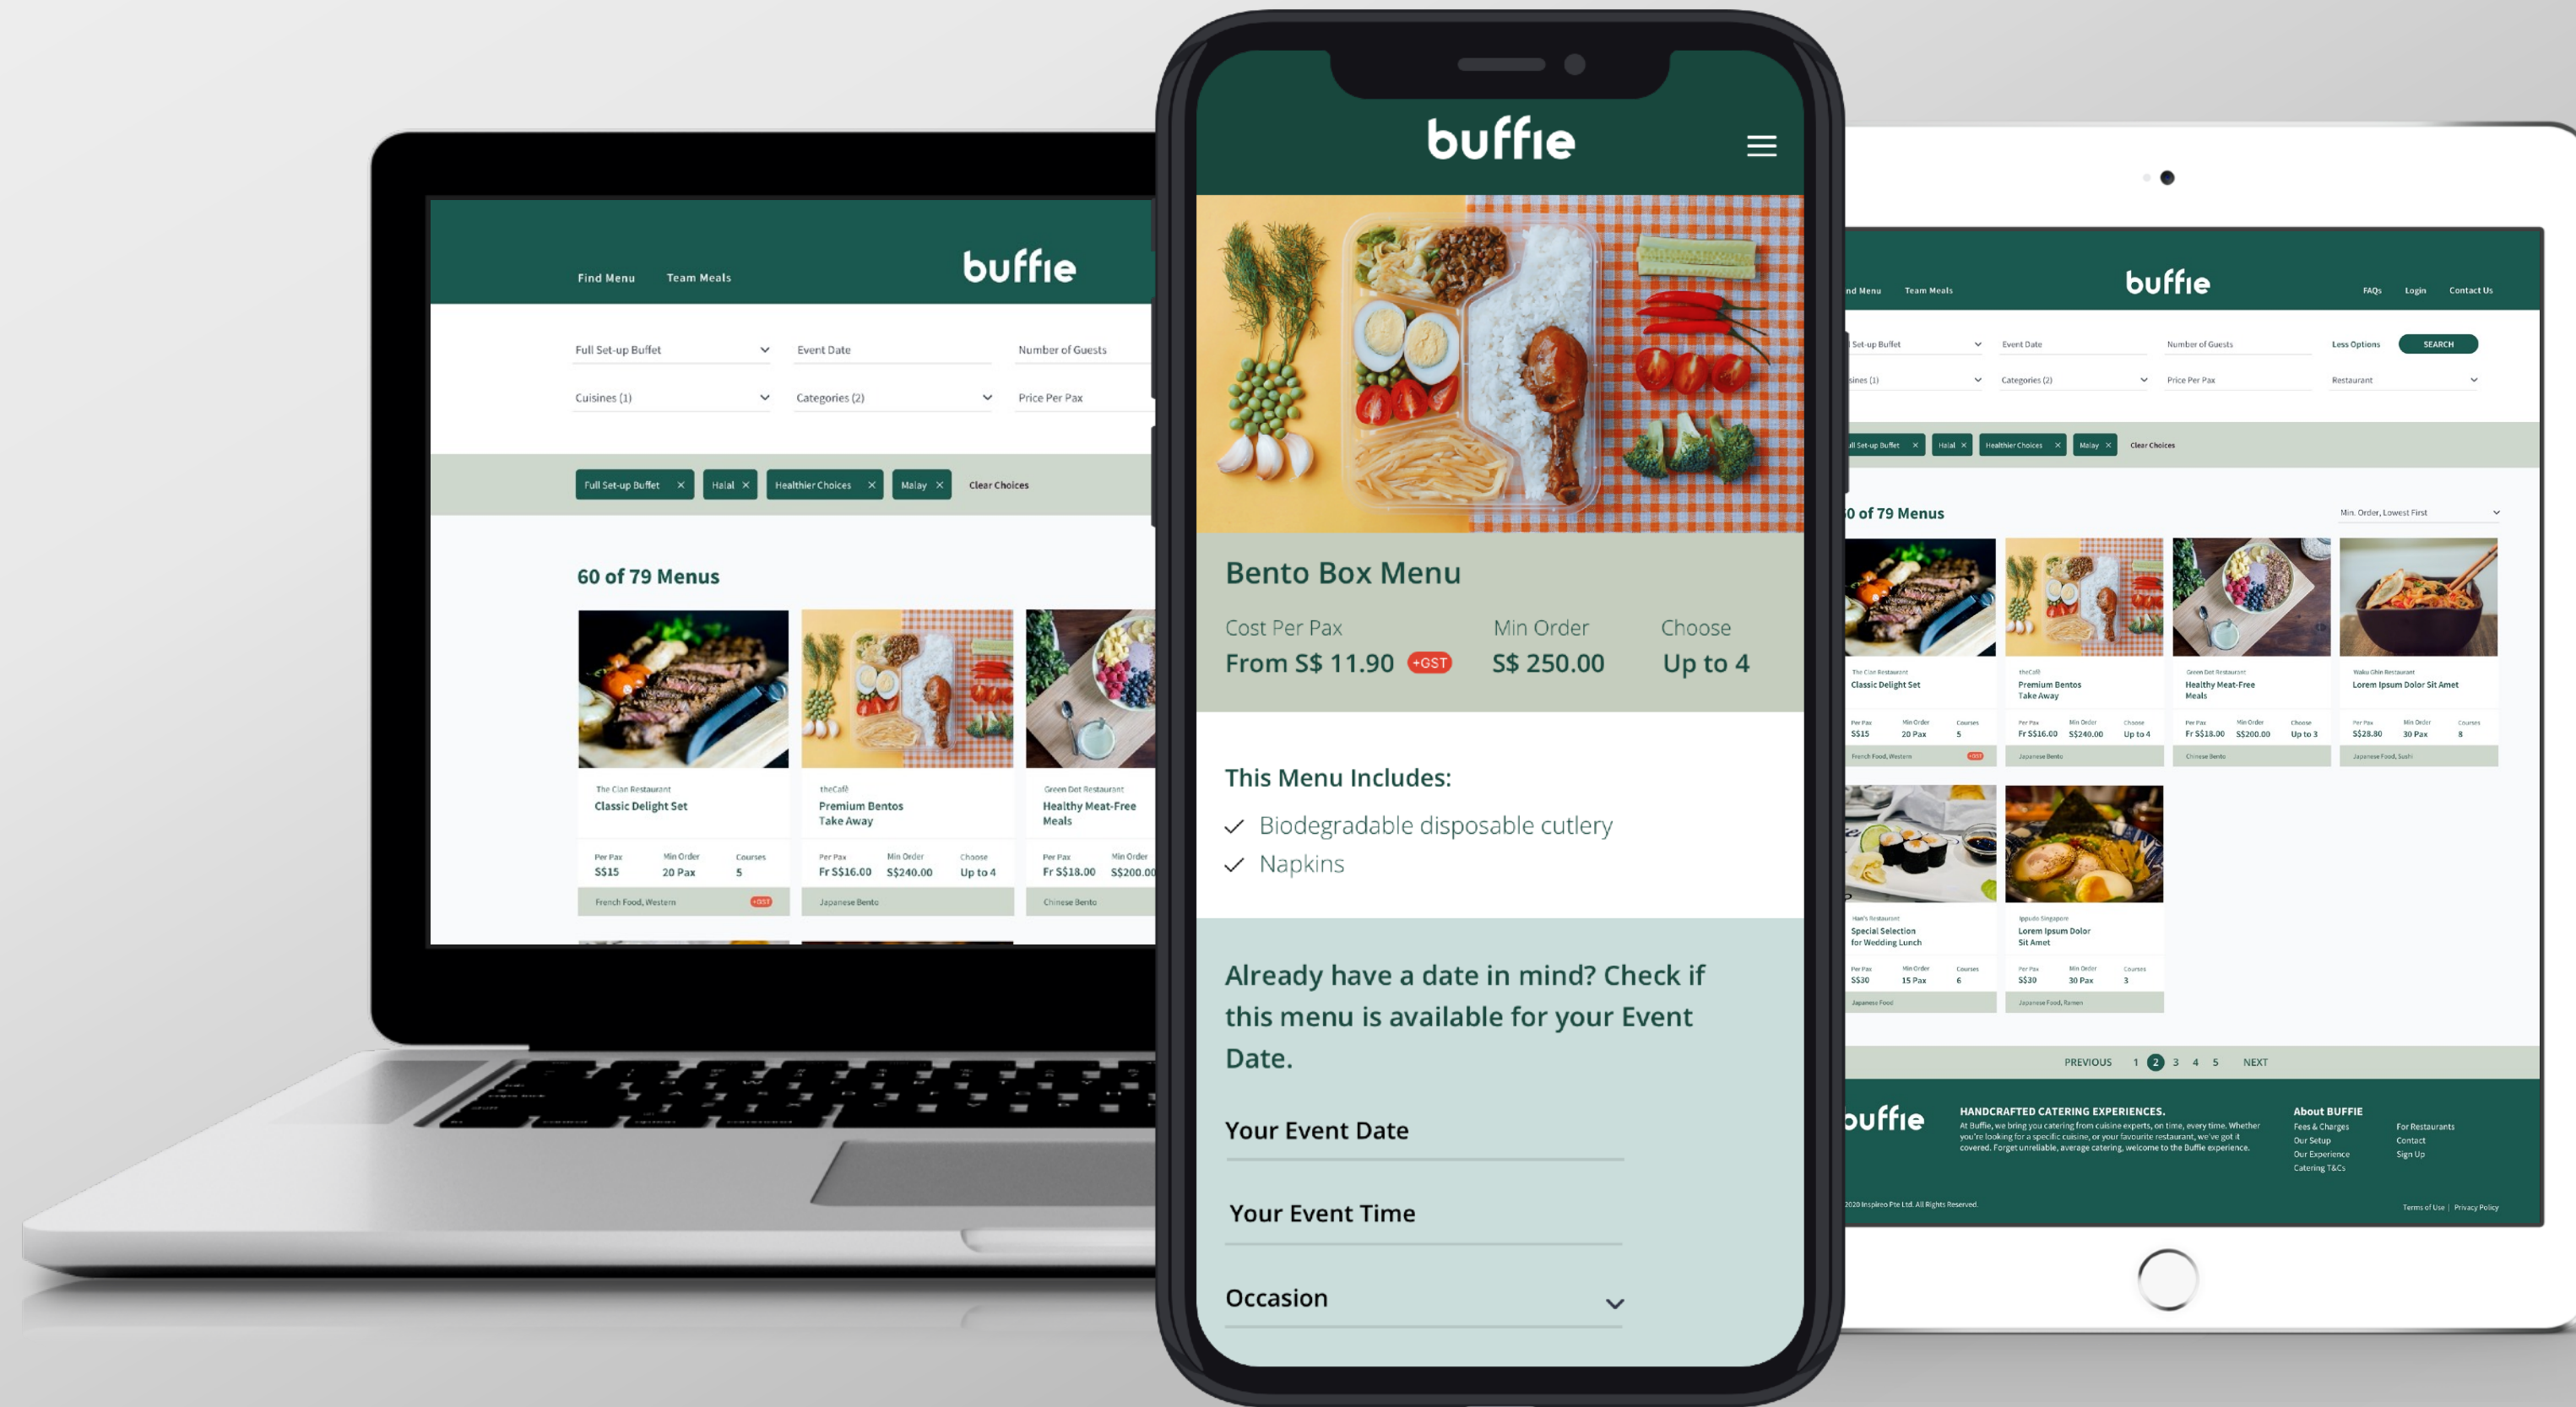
Find Menu Team Meals

buffie

Full Set-up Buffet
Event Date
Number of Guests
Cuisines (1)
Categories (2)
Price Per Pax

Full Set-up Buffet × Halal × Healthier Choices × Malay × Clear Choices

60 of 79 Menus

The Clan Restaurant
Classic Delight Set
Per Pax $S15
Min Order 20 Pax
Courses 5
French Food, Western +GST

theCafé
Premium Bentos Take Away
Per Pax Fr S$16.00
Min Order S$240.00
Choose Up to 4
Japanese Bento

Green Dot Restaurant
Healthy Meat-Free Meals
Per Pax Fr S$18.00
Min Order S$200.00
Chinese Bento

buffie

Bento Box Menu
Cost Per Pax
From S$ 11.90 +GST
Min Order
S$ 250.00
Choose
Up to 4

This Menu Includes:
Biodegradable disposable cutlery
Napkins

Already have a date in mind? Check if this menu is available for your Event Date.

Your Event Date
Your Event Time
Occasion

nd Menu Team Meals
buffie
FAQs Login Contact Us
Set-up Buffet
Event Date
Number of Guests
Less Options
SEARCH
sines (1)
Categories (2)
Price Per Pax
Restaurant
ll Set-up Buffet × Halal × Healthier Choices × Malay × Clear Choices
0 of 79 Menus
Min. Order, Lowest First

The Clan Restaurant
Classic Delight Set
Per Pax S$15 Min Order 20 Pax Courses 5
French Food, Western

theCafé
Premium Bentos Take Away
Per Pax Fr S$16.00 Min Order S$240.00 Choose Up to 4
Japanese Bento

Green Dot Restaurant
Healthy Meat-Free Meals
Per Pax Fr S$18.00 Min Order S$200.00 Choose Up to 3
Chinese Bento

Waku Ghin Restaurant
Lorem Ipsum Dolor Sit Amet
Per Pax S$28.80 Min Order 30 Pax Courses 8
Japanese Food, Sushi

Han's Restaurant
Special Selection for Wedding Lunch
Per Pax S$30 Min Order 15 Pax Courses 6
Japanese Food

Ippudo Singapore
Lorem Ipsum Dolor Sit Amet
Per Pax S$30 Min Order 30 Pax Courses 3
Japanese Food, Ramen

PREVIOUS 1 2 3 4 5 NEXT

buffie
HANDCRAFTED CATERING EXPERIENCES.
At Buffie, we bring you catering from cuisine experts, on time, every time. Whether you're looking for a specific cuisine, or your favourite restaurant, we've got it covered. Forget unreliable, average catering, welcome to the Buffie experience.
About BUFFIE
Fees & Charges
Our Setup
Our Experience
Catering T&Cs
For Restaurants
Contact
Sign Up
2020 Inspireo Pte Ltd. All Rights Reserved.
Terms of Use | Privacy Policy